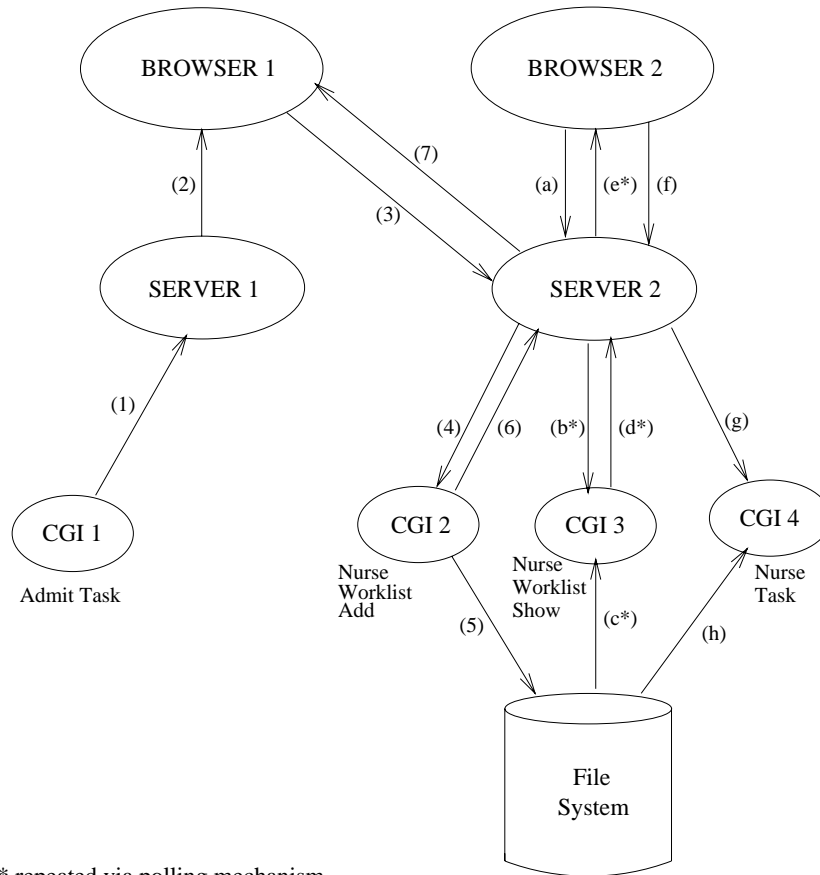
BROWSER 1

BROWSER 2

(7)

(2)

(3)

(a)

(e*)

(f)

SERVER 1

SERVER 2

(1)

(4)

(6)

(b*)

(d*)

(g)

CGI 1

Admit Task

CGI 2

Nurse Worklist Add

CGI 3

Nurse Worklist Show

CGI 4

Nurse Task

(5)

(c*)

(h)

File System

* repeated via polling mechanism